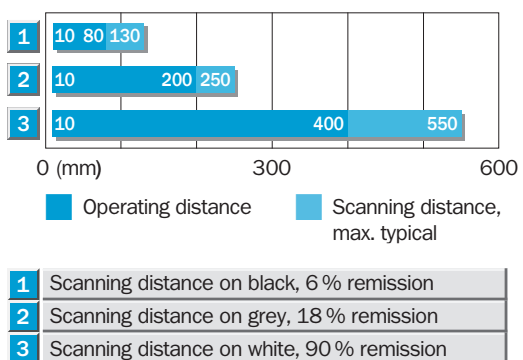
1 10 80 130

2 10 200 250

3 10 400 550

0 (mm) 300 600

Operating distance

Scanning distance, max. typical

| | |
|---|---|
| 1 | Scanning distance on black, 6 % remission |
| 2 | Scanning distance on grey, 18 % remission |
| 3 | Scanning distance on white, 90 % remission |